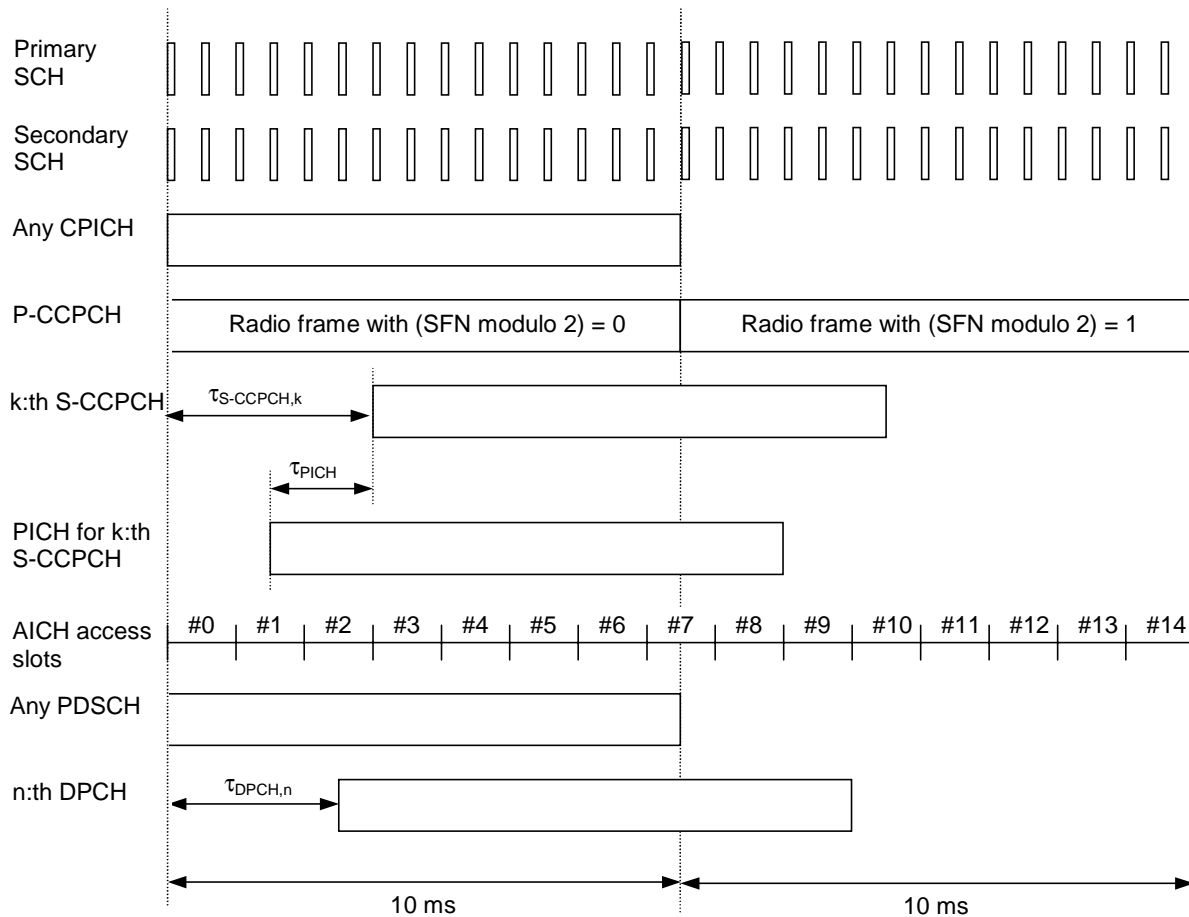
Primary SCH

Secondary SCH

Any CPICH

P-CCPCH

Radio frame with (SFN modulo 2) = 0

Radio frame with (SFN modulo 2) = 1

k:th S-CCPCH

$\tau_{S\text{-}CCPCH,k}$

$\tau_{PICH}$

PICH for k:th S-CCPCH

AICH access slots

#0 #1 #2 #3 #4 #5 #6 #7 #8 #9 #10 #11 #12 #13 #14

Any PDSCH

n:th DPCH

$\tau_{DPCH,n}$

10 ms

10 ms